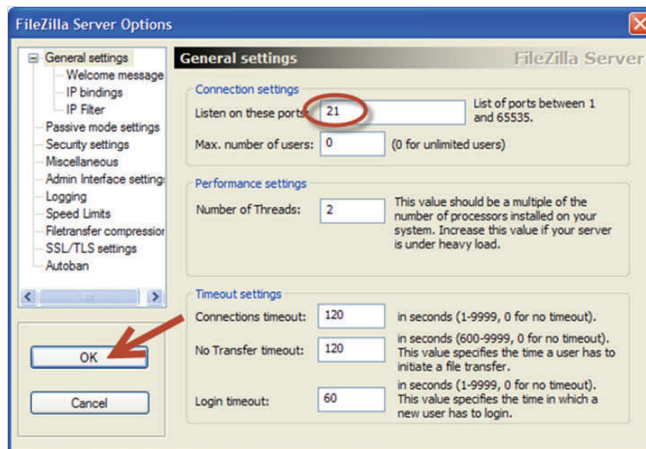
FileZilla Server Options

General settings
Welcome message
IP bindings
IP Filter
Passive mode settings
Security settings
Miscellaneous
Admin Interface settings
Logging
Speed Limits
Filetransfer compression
SSL/TLS settings
Autoban

OK

Cancel

General settings

FileZilla Server

Connection settings

Listen on these ports: 21

List of ports between 1 and 65535.

Max. number of users: 0

(0 for unlimited users)

Performance settings

Number of Threads: 2

This value should be a multiple of the number of processors installed on your system. Increase this value if your server is under heavy load.

Timeout settings

Connections timeout: 120

in seconds (1-9999, 0 for no timeout).

No Transfer timeout: 120

in seconds (600-9999, 0 for no timeout). This value specifies the time a user has to initiate a file transfer.

Login timeout: 60

in seconds (1-9999, 0 for no timeout). This value specifies the time in which a new user has to login.